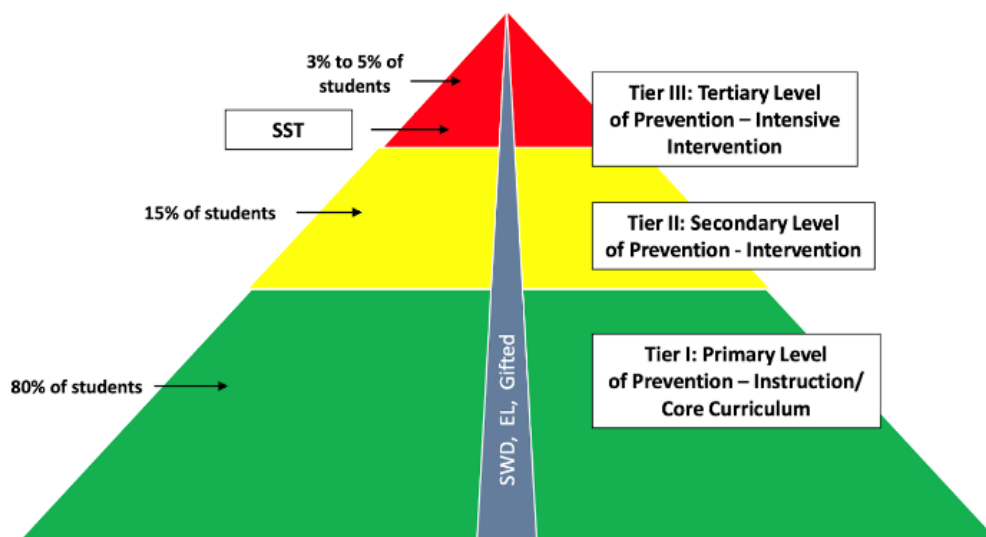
3% to 5% of students

SST

Tier III: Tertiary Level of Prevention – Intensive Intervention

15% of students

Tier II: Secondary Level of Prevention - Intervention

80% of students

Tier I: Primary Level of Prevention – Instruction/ Core Curriculum

SWD, EL, Gifted